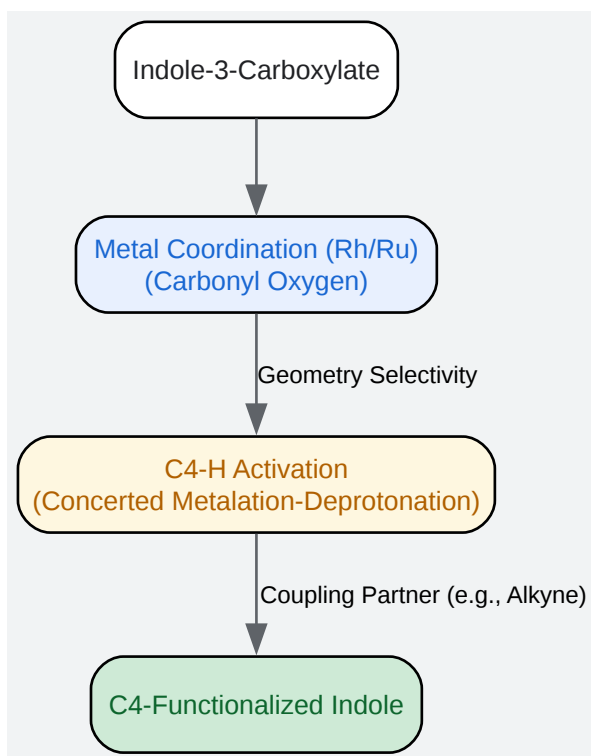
Indole-3-Carboxylate

Metal Coordination (Rh/Ru)
(Carbonyl Oxygen)

Geometry Selectivity

C4-H Activation
(Concerted Metalation-Deprotonation)

Coupling Partner (e.g., Alkyne)

C4-Functionalized Indole